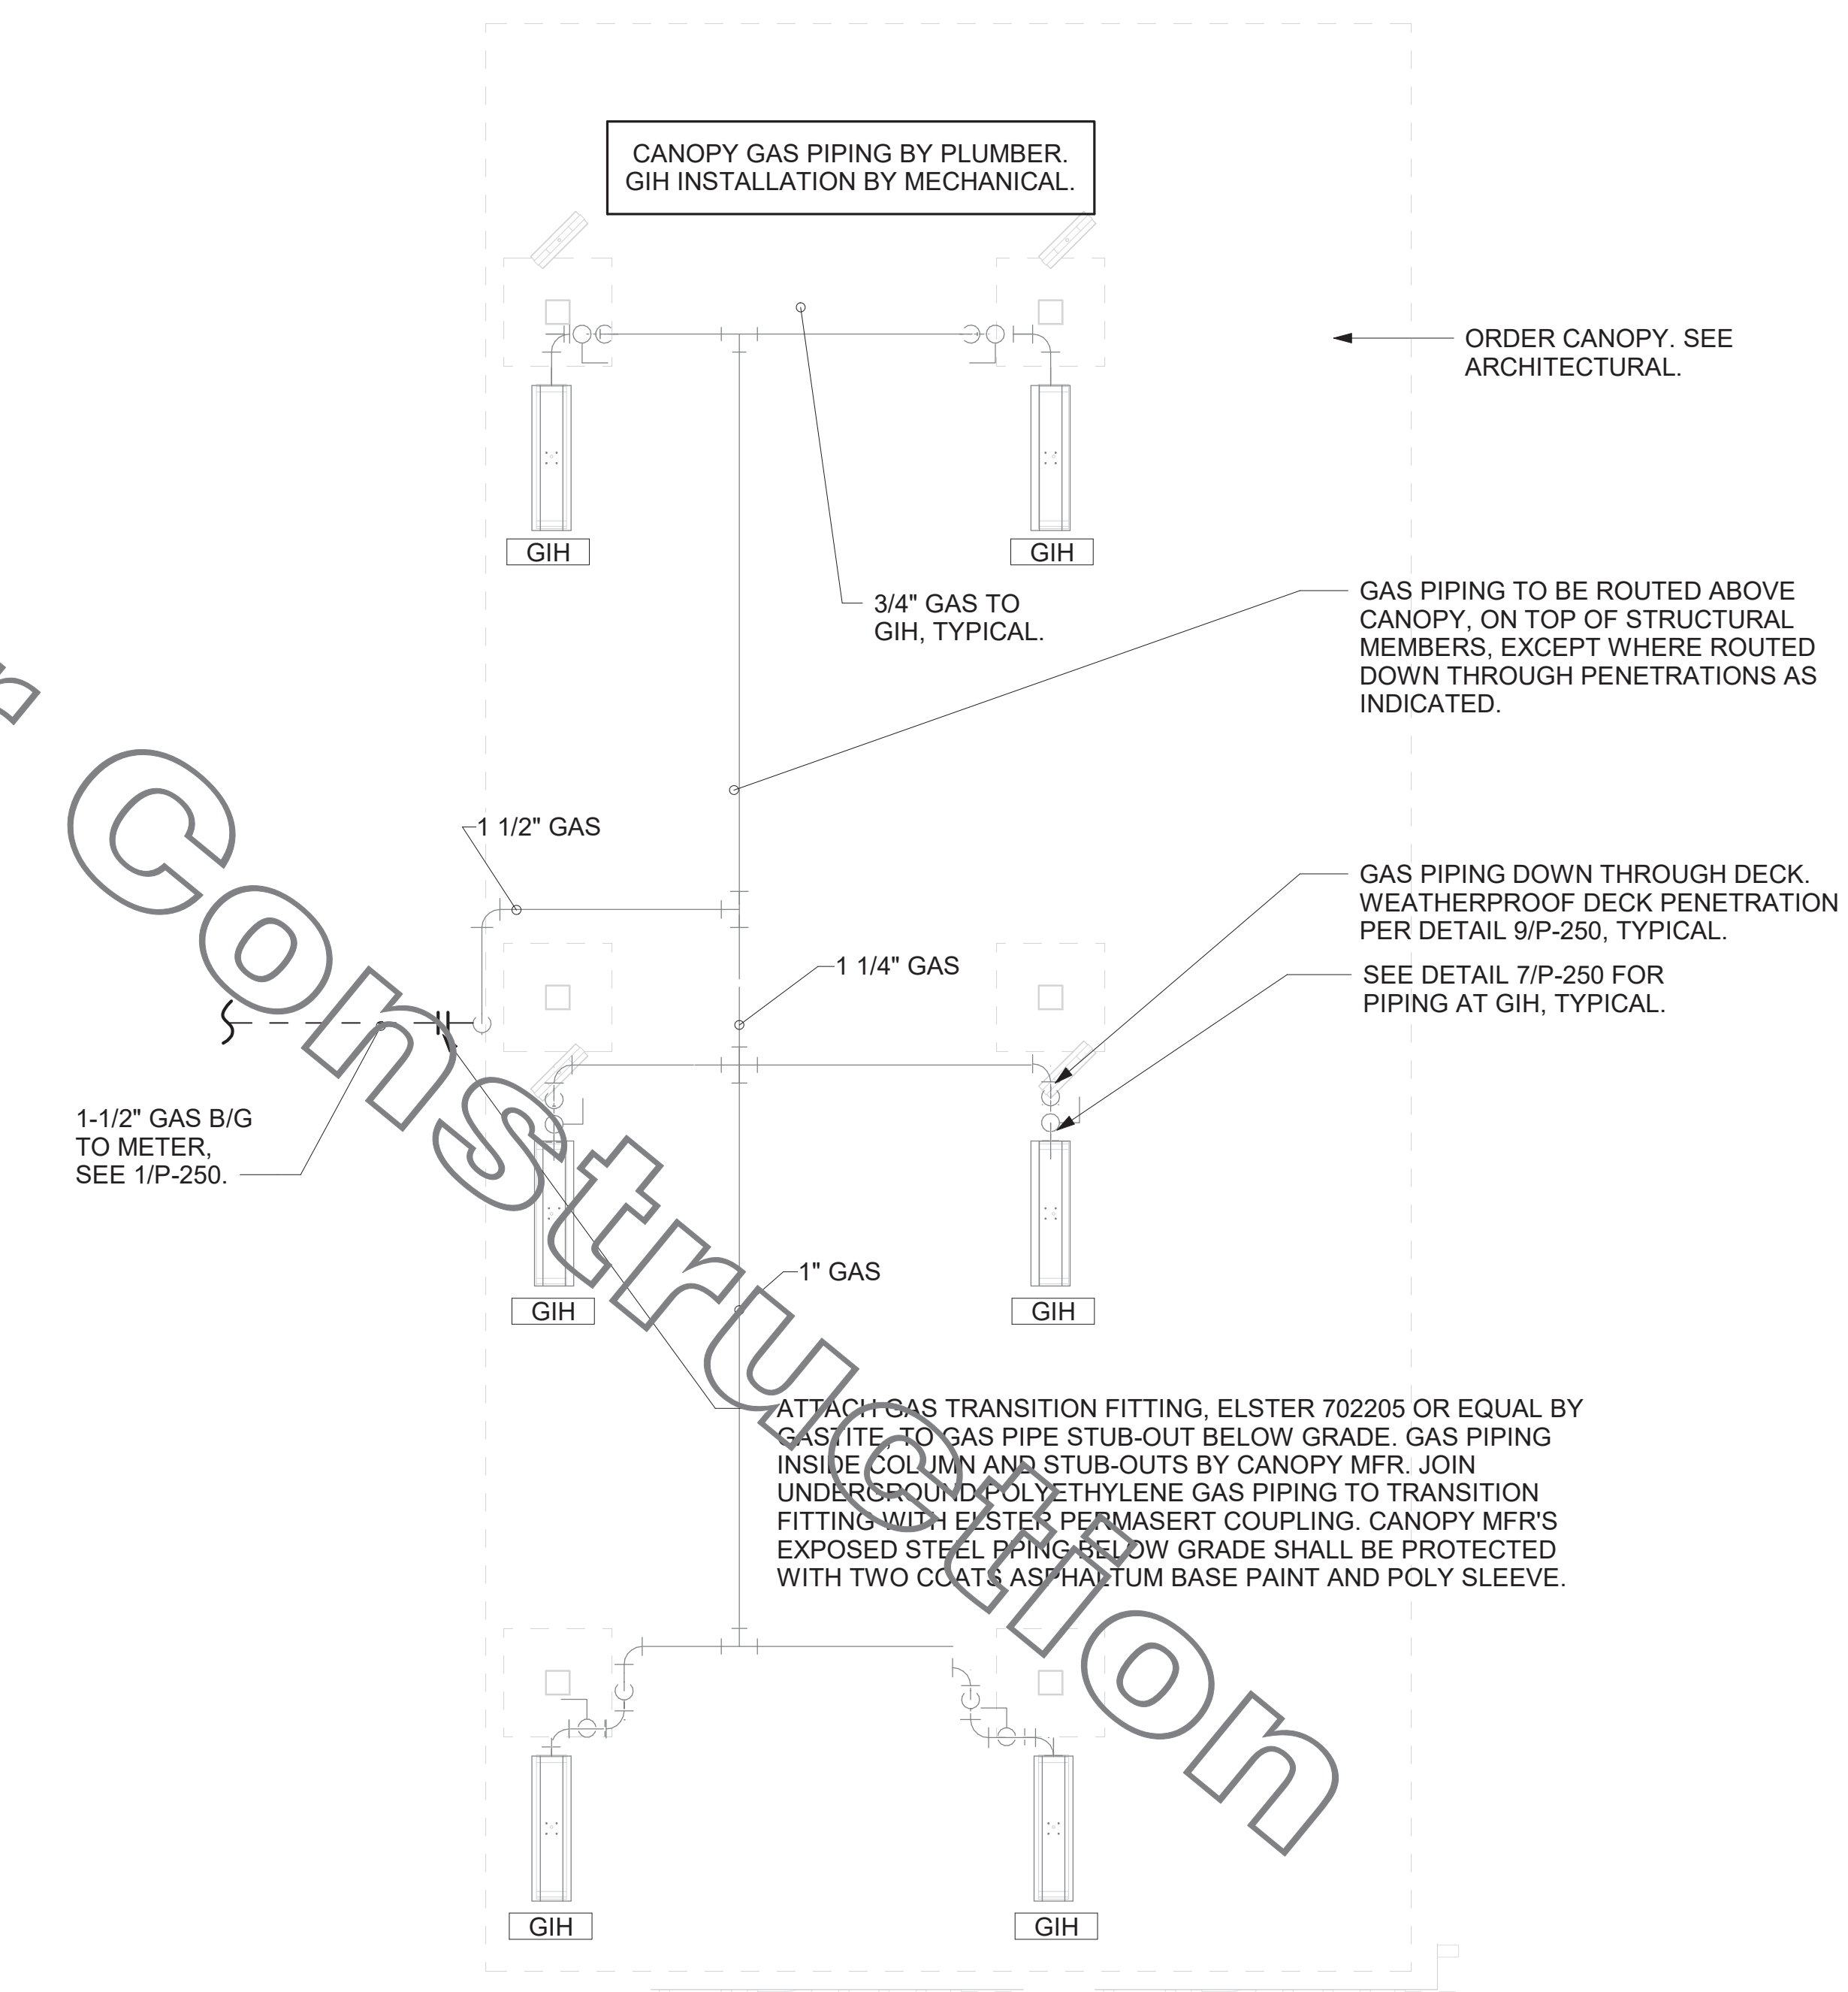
CANOPY GAS PIPING BY PLUMBER.
GIH INSTALLATION BY MECHANICAL.

ORDER CANOPY. SEE ARCHITECTURAL.

GIH

GIH

3/4" GAS TO GIH, TYPICAL.

GAS PIPING TO BE ROUTED ABOVE CANOPY, ON TOP OF STRUCTURAL MEMBERS, EXCEPT WHERE ROUTED DOWN THROUGH PENETRATIONS AS INDICATED.

1 1/2" GAS

GAS PIPING DOWN THROUGH DECK. WEATHERPROOF DECK PENETRATION PER DETAIL 9/P-250, TYPICAL.

1 1/4" GAS

SEE DETAIL 7/P-250 FOR PIPING AT GIH, TYPICAL.

1-1/2" GAS B/G TO METER, SEE 1/P-250.

1" GAS

GIH

GIH

ATTACH GAS TRANSITION FITTING, ELSTER 702205 OR EQUAL BY GASTITE, TO GAS PIPE STUB-OUT BELOW GRADE. GAS PIPING INSIDE COLUMN AND STUB-OUTS BY CANOPY MFR. JOIN UNDERGROUND POLYETHYLENE GAS PIPING TO TRANSITION FITTING WITH ELSTER PERMASERT COUPLING. CANOPY MFR'S EXPOSED STEEL PIPING BELOW GRADE SHALL BE PROTECTED WITH TWO COATS ASPHALTUM BASE PAINT AND POLY SLEEVE.

GIH

GIH

Construction